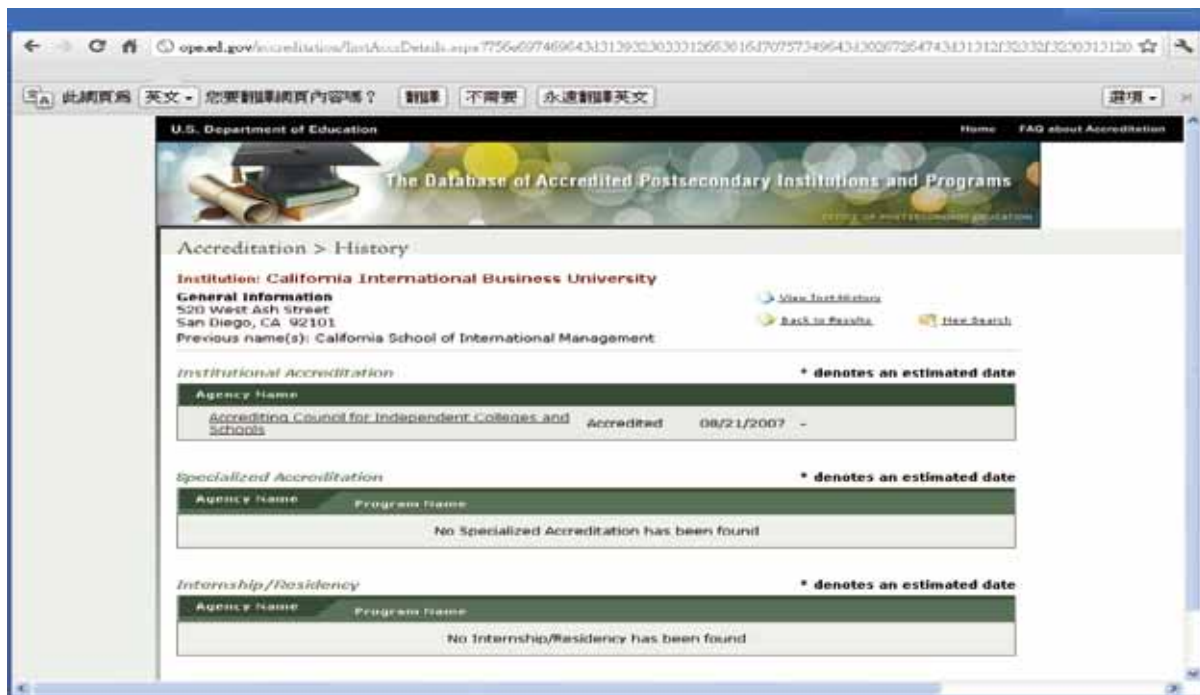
ope.ed.gov/accreditation/InstAccrDetails.aspx?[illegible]

此網頁為 英文 - 您要翻譯網頁內容嗎？ 翻譯 不需要 永遠翻譯英文 選項 -

U.S. Department of Education Home FAQ about Accreditation

The Database of Accredited Postsecondary Institutions and Programs

OFFICE OF POSTSECONDARY EDUCATION

Accreditation > History

Institution: California International Business University

General Information
520 West Ash Street
San Diego, CA 92101
Previous name(s): California School of International Management

View Text History
Back to Results New Search

Institutional Accreditation * denotes an estimated date

| Agency Name | | |
|---|---|---|
| Accrediting Council for Independent Colleges and Schools | Accredited | 08/21/2007 - |

Specialized Accreditation * denotes an estimated date

| Agency Name | Program Name |
|---|---|
| No Specialized Accreditation has been found | |

Internship/Residency * denotes an estimated date

| Agency Name | Program Name |
|---|---|
| No Internship/Residency has been found | |